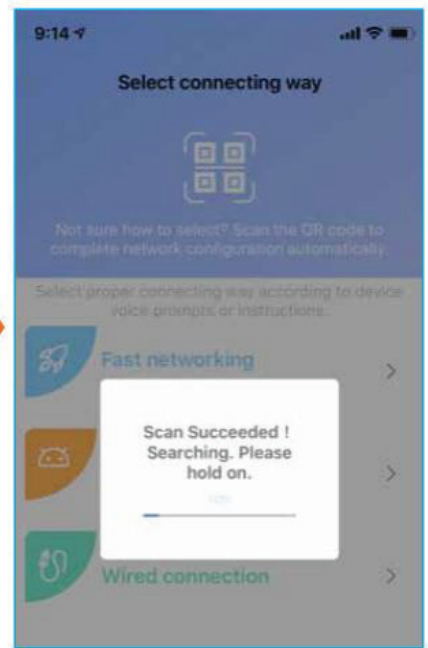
9:14

Select connecting way

Not sure how to select? Scan the QR code to complete network configuration automatically.

Select proper connecting way according to device voice prompts or instructions.

Fast networking

Scan Succeeded ! Searching. Please hold on.

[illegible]

Wired connection